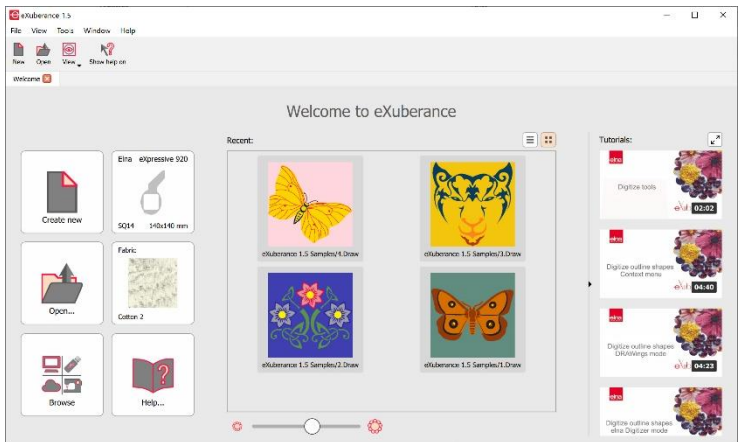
eXuberance 1.5

File View Tools Window Help

New Open View Show help on

Welcome

Welcome to eXuberance

Create new

Elna eXpressive 920

SQ14 140x140 mm

Open...

Fabric

Cotton 2

Browse

Help...

Recent:

eXuberance 1.5 Samples/4.Draw

eXuberance 1.5 Samples/3.Draw

eXuberance 1.5 Samples/2.Draw

eXuberance 1.5 Samples/1.Draw

Tutorials:

elna

Digitize tools

02:02

elna

Digitize outline shapes Context menu

04:40

elna

Digitize outline shapes DRAWings mode

04:23

elna

Digitize outline shapes elna Digitizer mode